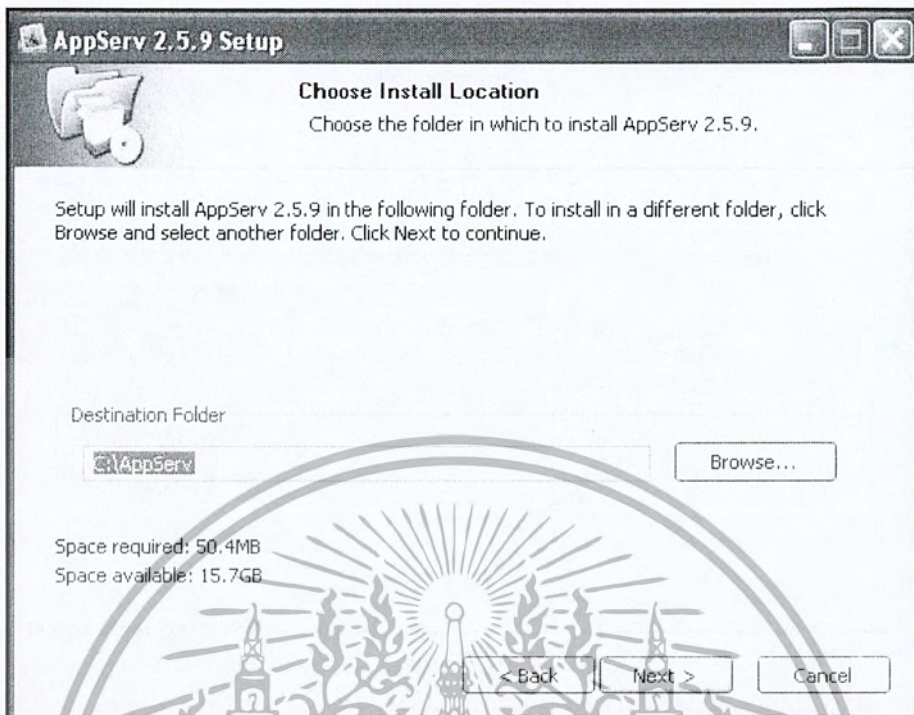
AppServ 2.5.9 Setup

Choose Install Location

Choose the folder in which to install AppServ 2.5.9.

Setup will install AppServ 2.5.9 in the following folder. To install in a different folder, click Browse and select another folder. Click Next to continue.

Destination Folder

C:\AppServ

Browse...

Space required: 50.4MB
Space available: 15.7GB

< Back

Next >

Cancel